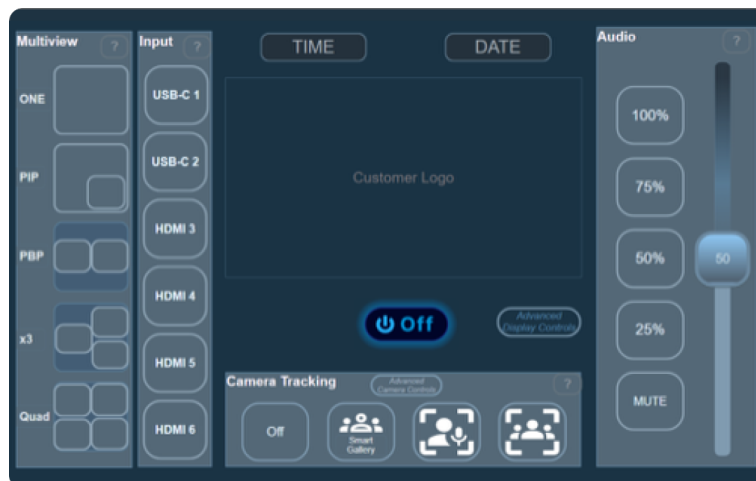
Multiview ?

ONE

PIP

PBP

x3

Quad

Input ?

USB-C 1

USB-C 2

HDMI 3

HDMI 4

HDMI 5

HDMI 6

TIME

DATE

Customer Logo

Off

Advanced Display Controls

Camera Tracking

Advanced Camera Controls

?

Off

Smart Gallery

Audio ?

100%

75%

50%

25%

MUTE

50